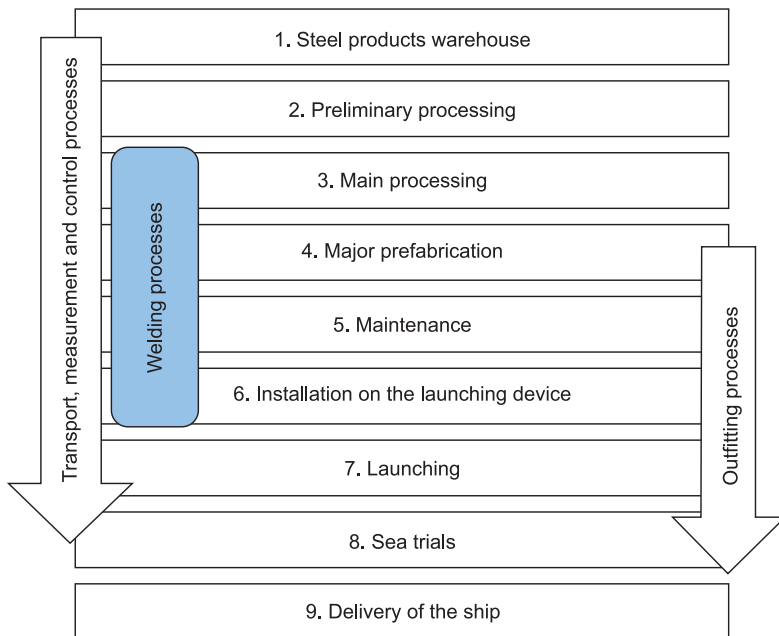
Transport, measurement and control processes

1. Steel products warehouse

2. Preliminary processing

Welding processes

3. Main processing

4. Major prefabrication

5. Maintenance

6. Installation on the launching device

7. Launching

8. Sea trials

Outfitting processes

9. Delivery of the ship